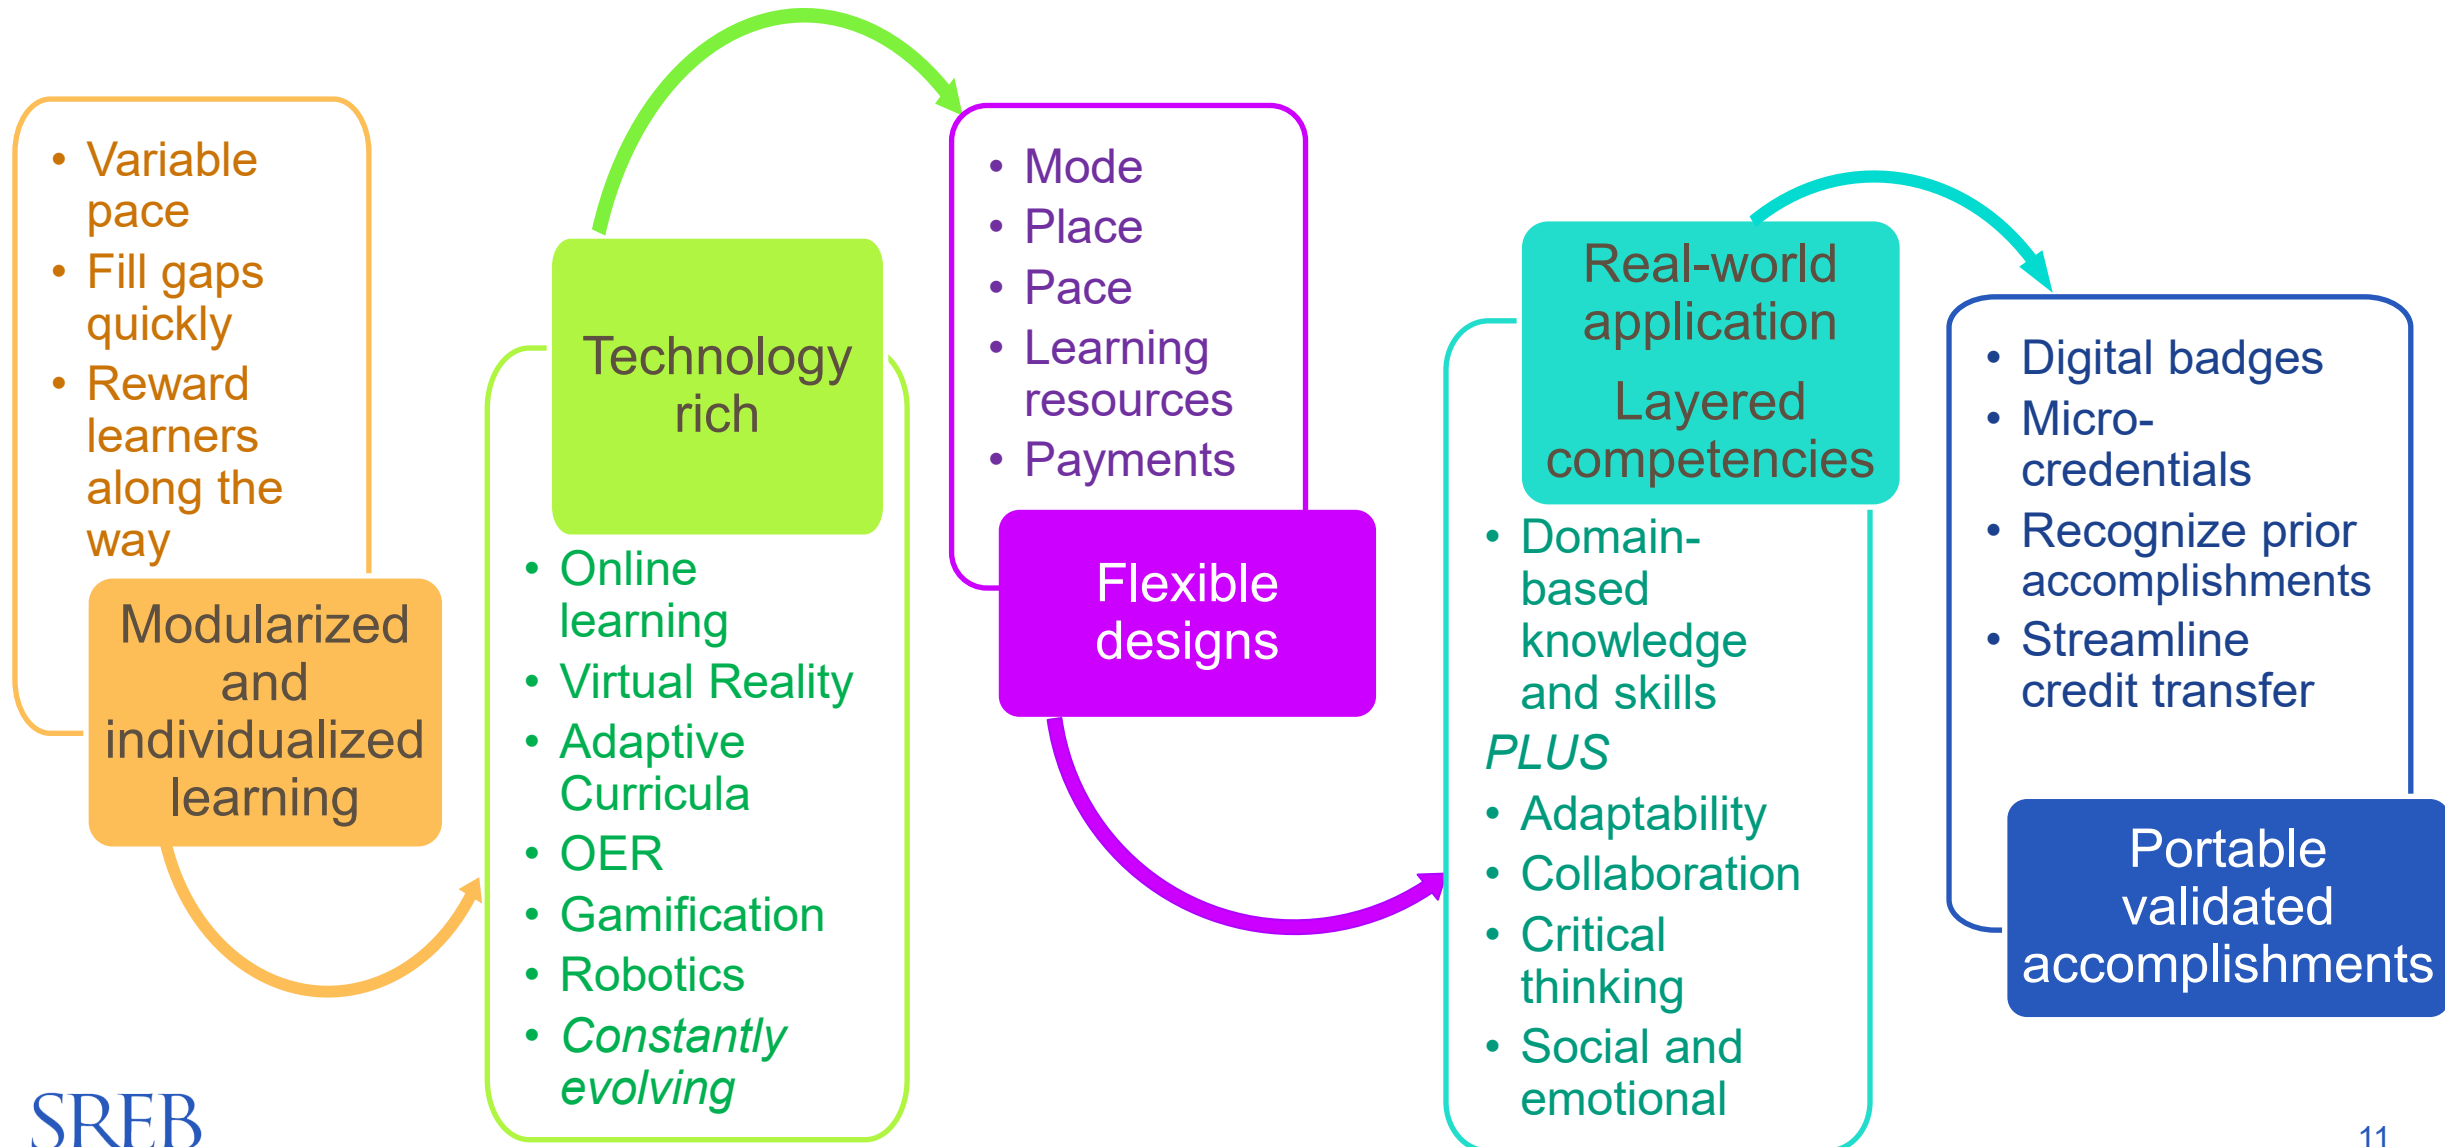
• Variable pace
• Fill gaps quickly
• Reward learners along the way

Modularized and individualized learning

Technology rich

• Online learning
• Virtual Reality
• Adaptive Curricula
• OER
• Gamification
• Robotics
• *Constantly evolving*

• Mode
• Place
• Pace
• Learning resources
• Payments

Flexible designs

Real-world application

Layered competencies

• Domain-based knowledge and skills

*PLUS*

• Adaptability
• Collaboration
• Critical thinking
• Social and emotional

• Digital badges
• Micro-credentials
• Recognize prior accomplishments
• Streamline credit transfer

Portable validated accomplishments

SREB

11